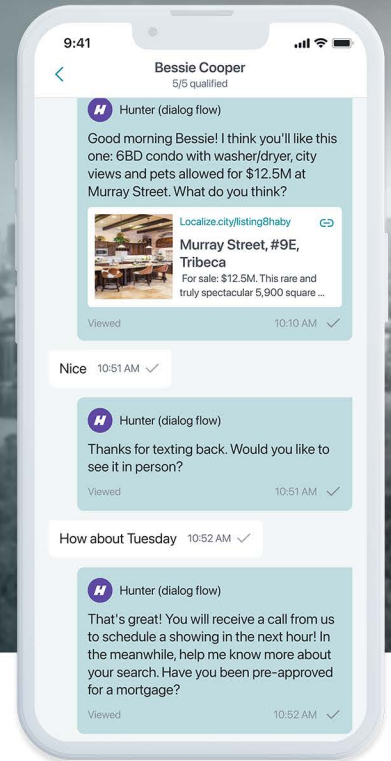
9:41

Bessie Cooper
5/5 qualified

Hunter (dialog flow)

Good morning Bessie! I think you'll like this one: 6BD condo with washer/dryer, city views and pets allowed for $12.5M at Murray Street. What do you think?

Localize.city/listing8haby

Murray Street, #9E, Tribeca

For sale: $12.5M. This rare and truly spectacular 5,900 square ...

Viewed 10:10 AM

Nice 10:51 AM

Hunter (dialog flow)

Thanks for texting back. Would you like to see it in person?

Viewed 10:51 AM

How about Tuesday 10:52 AM

Hunter (dialog flow)

That's great! You will receive a call from us to schedule a showing in the next hour! In the meanwhile, help me know more about your search. Have you been pre-approved for a mortgage?

Viewed 10:52 AM